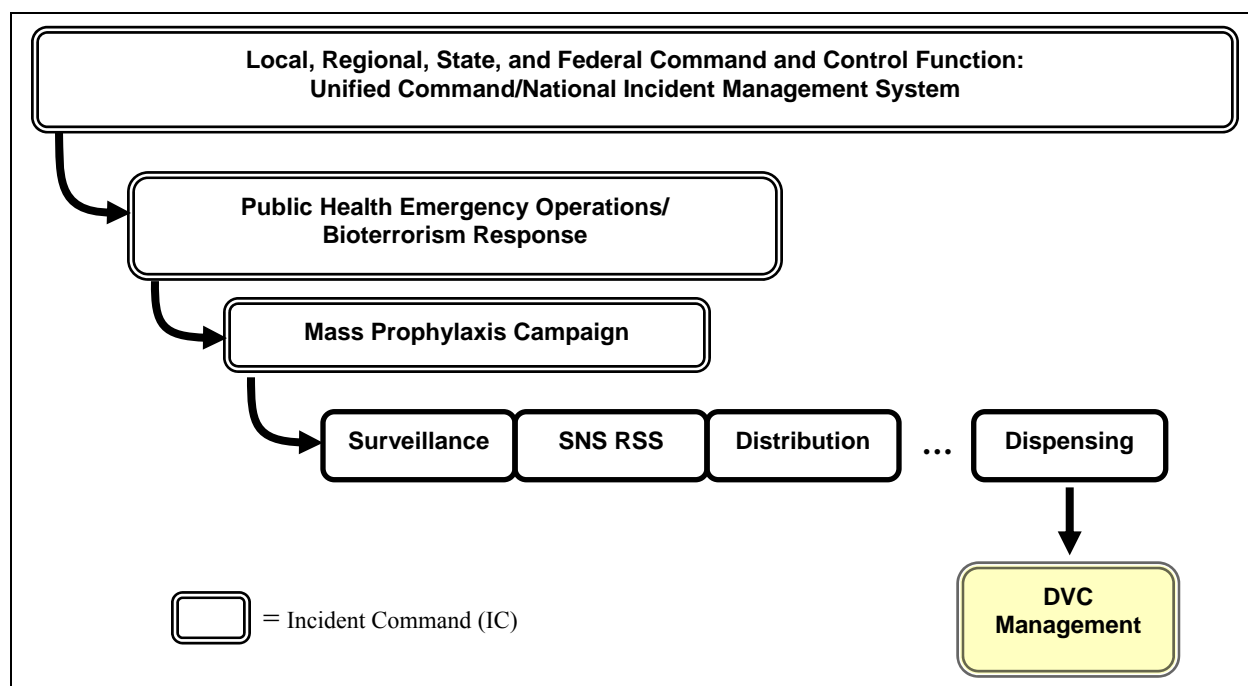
Local, Regional, State, and Federal Command and Control Function:
Unified Command/National Incident Management System

Public Health Emergency Operations/
Bioterrorism Response

Mass Prophylaxis Campaign

Surveillance

SNS RSS

Distribution

…

Dispensing

DVC Management

= Incident Command (IC)